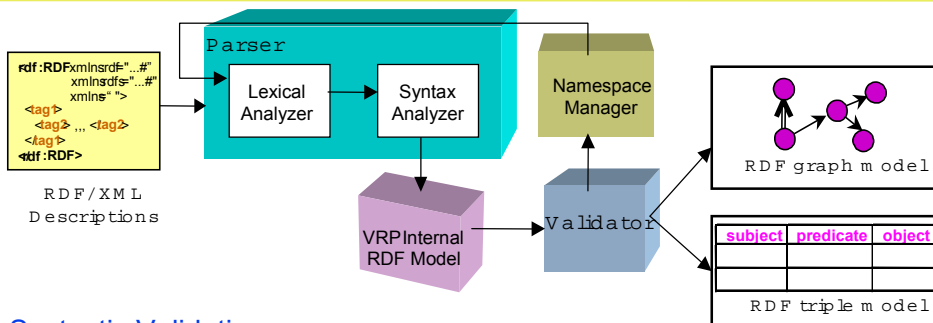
<rdf:RDF xmlns:rdf="...#" xmlns:rdfs="...#" xmlns=" ">
<tag1>
<tag2> ,,, </tag2>
</tag1>
</rdf:RDF>

RDF/XML Descriptions

Parser

Lexical Analyzer

Syntax Analyzer

Namespace Manager

VRP Internal RDF Model

Validator

RDF graph model

| subject | predicate | object |
|---|---|---|
| | | |
| | | |

RDF triple model

Syntactic Validation